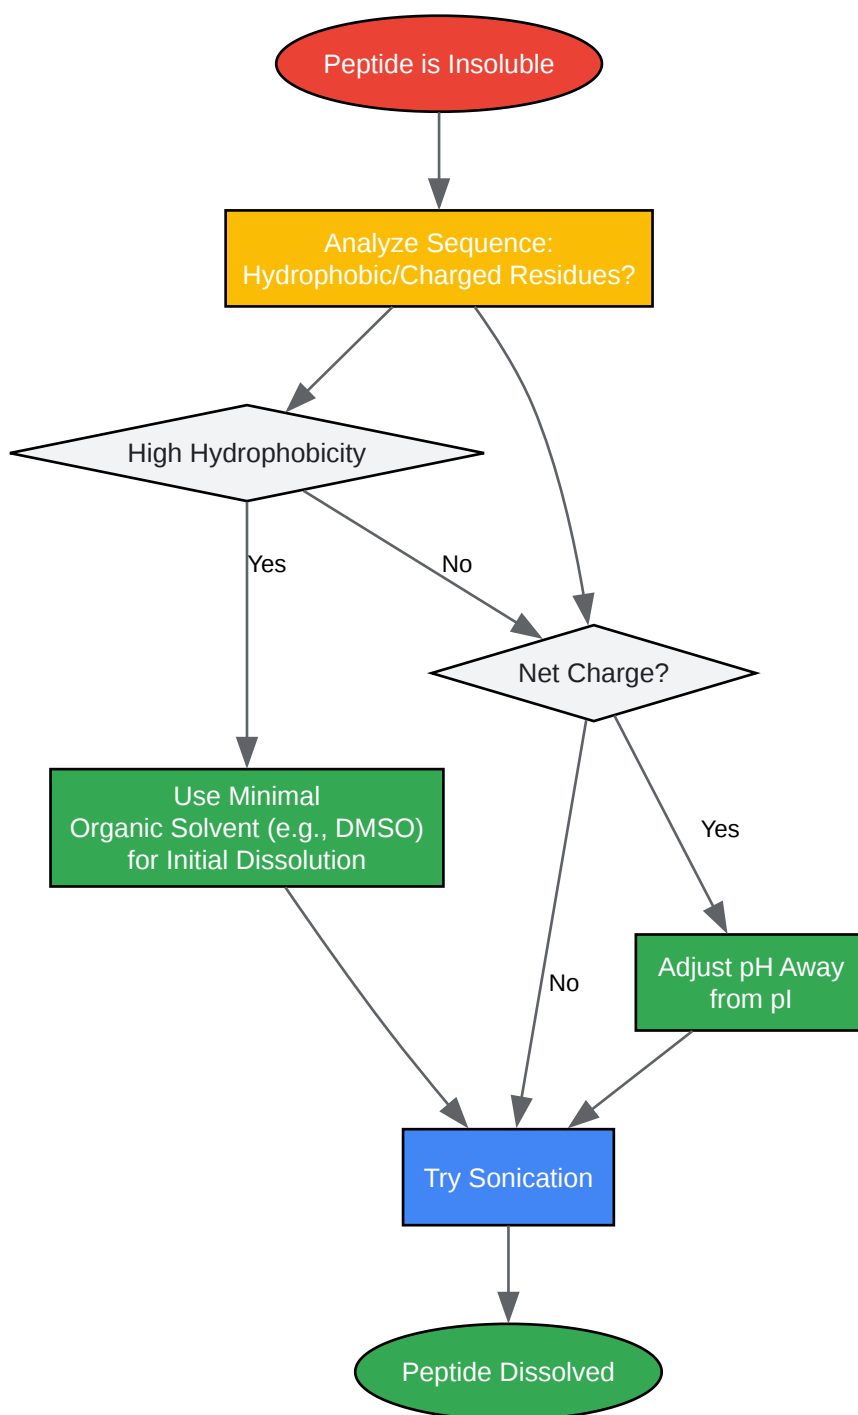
Peptide is Insoluble

Analyze Sequence: Hydrophobic/Charged Residues?

High Hydrophobicity

Yes

No

Net Charge?

Use Minimal Organic Solvent (e.g., DMSO) for Initial Dissolution

Yes

No

Adjust pH Away from pI

Try Sonication

Peptide Dissolved